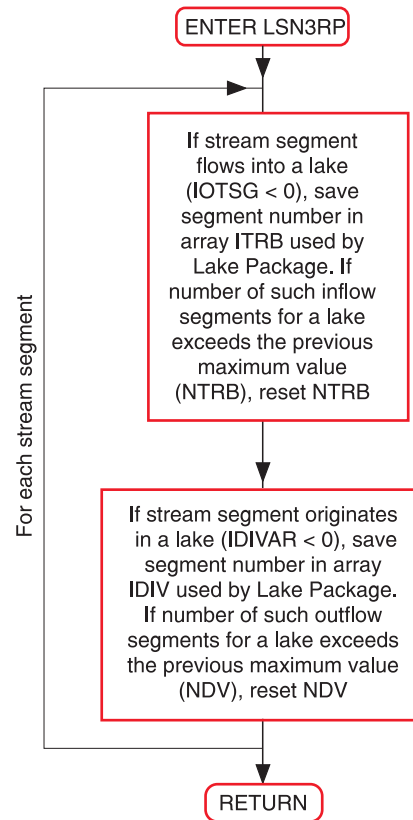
ENTER LSN3RP

For each stream segment

If stream segment flows into a lake (IOTSG < 0), save segment number in array ITRB used by Lake Package. If number of such inflow segments for a lake exceeds the previous maximum value (NTRB), reset NTRB

If stream segment originates in a lake (IDIVAR < 0), save segment number in array IDIV used by Lake Package. If number of such outflow segments for a lake exceeds the previous maximum value (NDV), reset NDV

RETURN